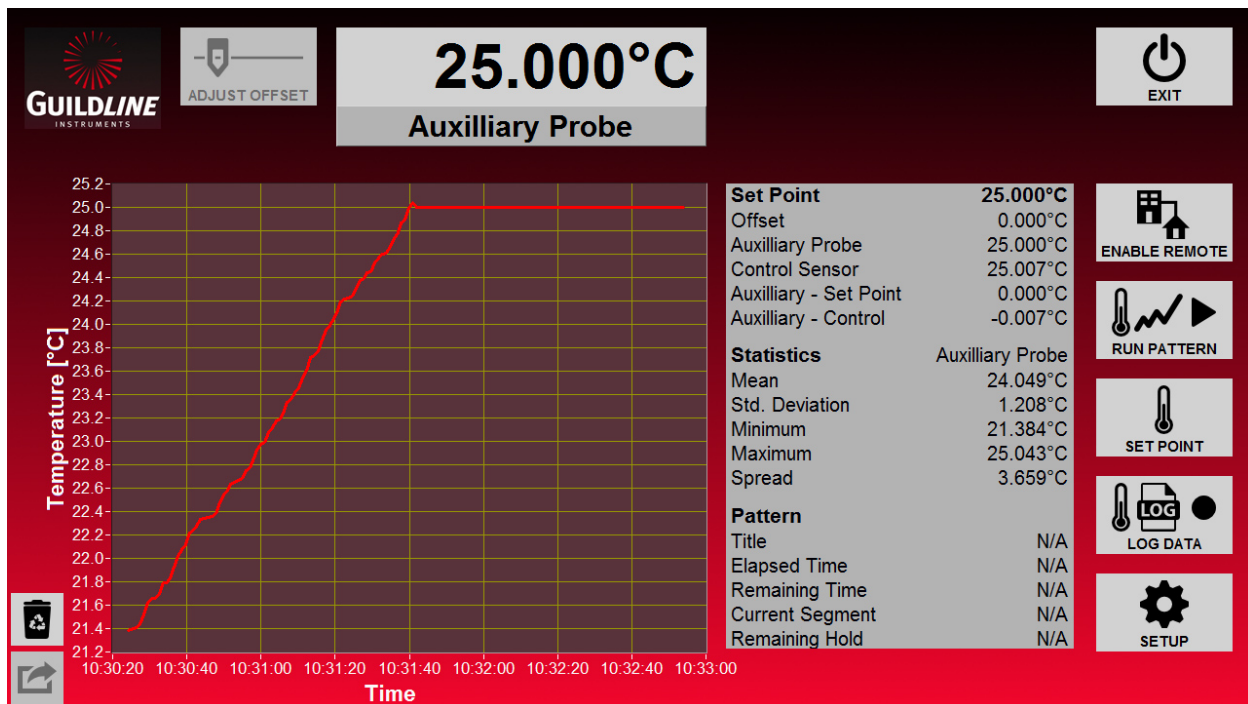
GUILDLINE
INSTRUMENTS

ADJUST OFFSET

25.000°C

Auxilliary Probe

EXIT

Temperature [°C]

25.2
25.0
24.8
24.6
24.4
24.2
24.0
23.8
23.6
23.4
23.2
23.0
22.8
22.6
22.4
22.2
22.0
21.8
21.6
21.4
21.2

10:30:20 10:30:40 10:31:00 10:31:20 10:31:40 10:32:00 10:32:20 10:32:40 10:33:00

Time

| | |
|---|---|
| **Set Point** | **25.000°C** |
| Offset | 0.000°C |
| Auxilliary Probe | 25.000°C |
| Control Sensor | 25.007°C |
| Auxilliary - Set Point | 0.000°C |
| Auxilliary - Control | -0.007°C |
| **Statistics** | Auxilliary Probe |
| Mean | 24.049°C |
| Std. Deviation | 1.208°C |
| Minimum | 21.384°C |
| Maximum | 25.043°C |
| Spread | 3.659°C |
| **Pattern** | |
| Title | N/A |
| Elapsed Time | N/A |
| Remaining Time | N/A |
| Current Segment | N/A |
| Remaining Hold | N/A |

ENABLE REMOTE

RUN PATTERN

SET POINT

LOG

LOG DATA

SETUP